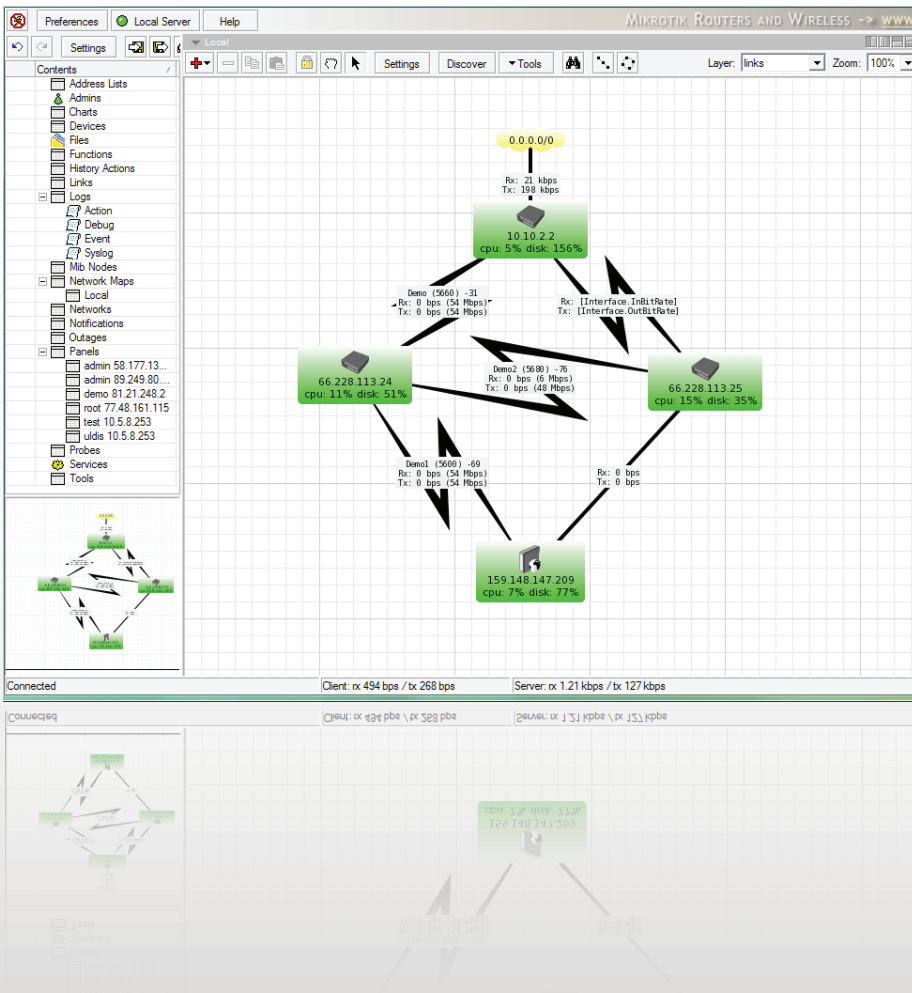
Preferences
Local Server
Help
MIKROTIK ROUTERS AND WIRELESS -> WWW

Settings
Local
Settings
Discover
Tools
Layer: links
Zoom: 100%

Contents
Address Lists
Admins
Charts
Devices
Files
Functions
History Actions
Links
Logs
Action
Debug
Event
Syslog
Mib Nodes
Network Maps
Local
Networks
Notifications
Outages
Panels
admin 58.177.13...
admin 89.249.80....
demo 81.21.248.2
root 77.48.161.115
test 10.5.8.253
uldis 10.5.8.253
Probes
Services
Tools

0.0.0.0/0
Rx: 21 kbps
Tx: 198 kbps
10.10.2.2
cpu: 5% disk: 156%
Demo (5660) -31
Rx: 0 bps (54 Mbps)
Tx: 0 bps (54 Mbps)
Rx: [Interface.InBitRate]
Tx: [Interface.OutBitRate]
66.228.113.24
cpu: 11% disk: 51%
Demo2 (5680) -76
Rx: 0 bps (6 Mbps)
Tx: 0 bps (48 Mbps)
66.228.113.25
cpu: 15% disk: 35%
Demo1 (5600) -69
Rx: 0 bps (54 Mbps)
Tx: 0 bps (54 Mbps)
Rx: 0 bps
Tx: 0 bps
159.148.147.209
cpu: 7% disk: 77%

Connected
Client: rx 494 bps / tx 268 bps
Server: rx 1.21 kbps / tx 127 kbps